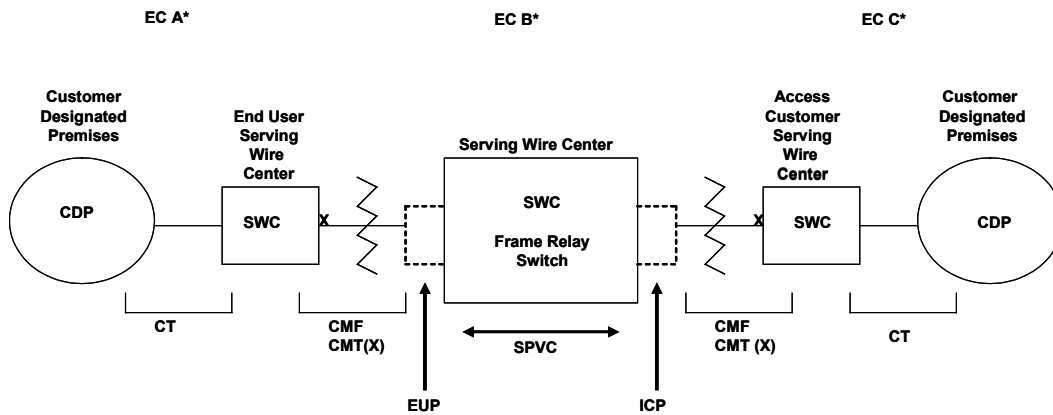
EC A*

EC B*

EC C*

Customer Designated Premises

CDP

End User Serving Wire Center

SWC

X

Serving Wire Center

SWC

Frame Relay Switch

Access Customer Serving Wire Center

X

SWC

Customer Designated Premises

CDP

CT

CMF
CMT(X)

SPVC

CMF
CMT (X)

CT

EUP

ICP